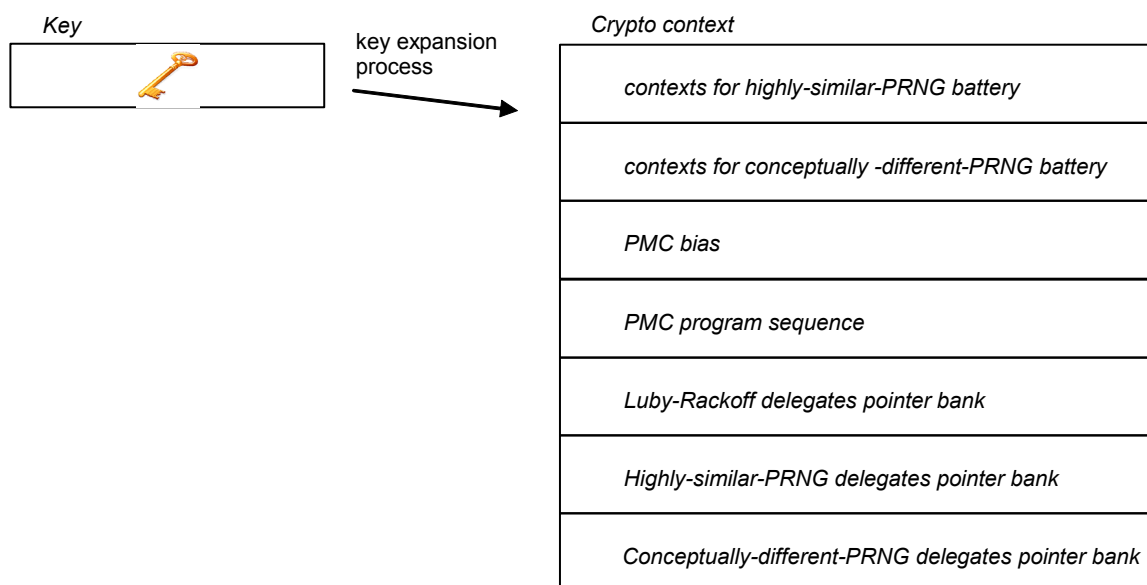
Key

key expansion process

Crypto context

contexts for highly-similar-PRNG battery

contexts for conceptually -different-PRNG battery

PMC bias

PMC program sequence

Luby-Rackoff delegates pointer bank

Highly-similar-PRNG delegates pointer bank

Conceptually-different-PRNG delegates pointer bank